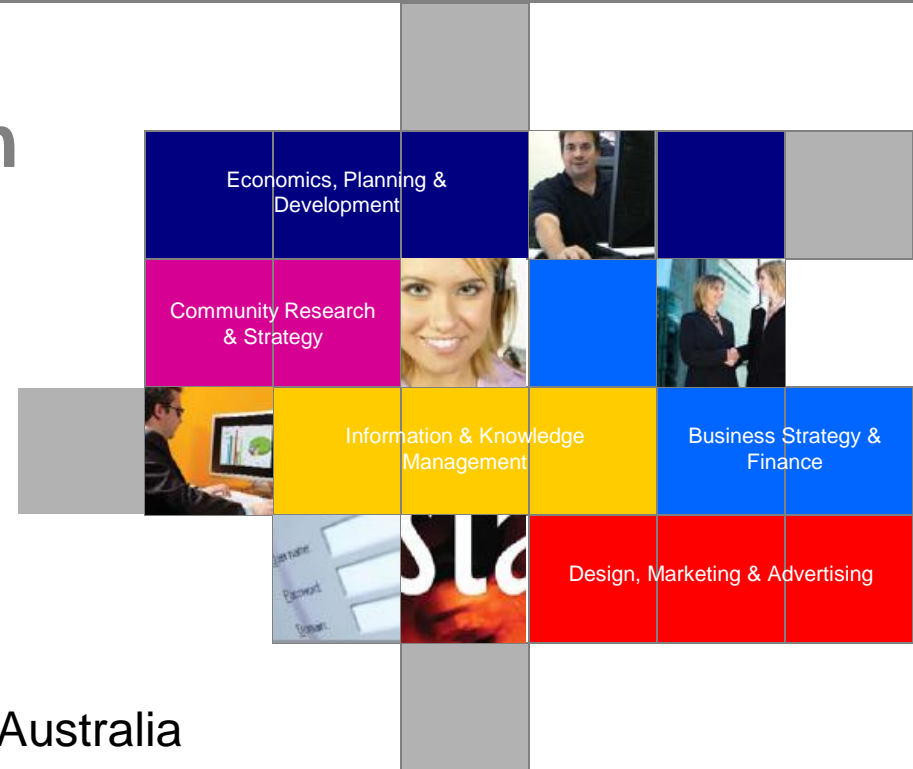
n

Economics, Planning & Development

Community Research & Strategy

Information & Knowledge Management

Business Strategy & Finance

User Name:
Password:
Domain:

sta

Design, Marketing & Advertising

Australia